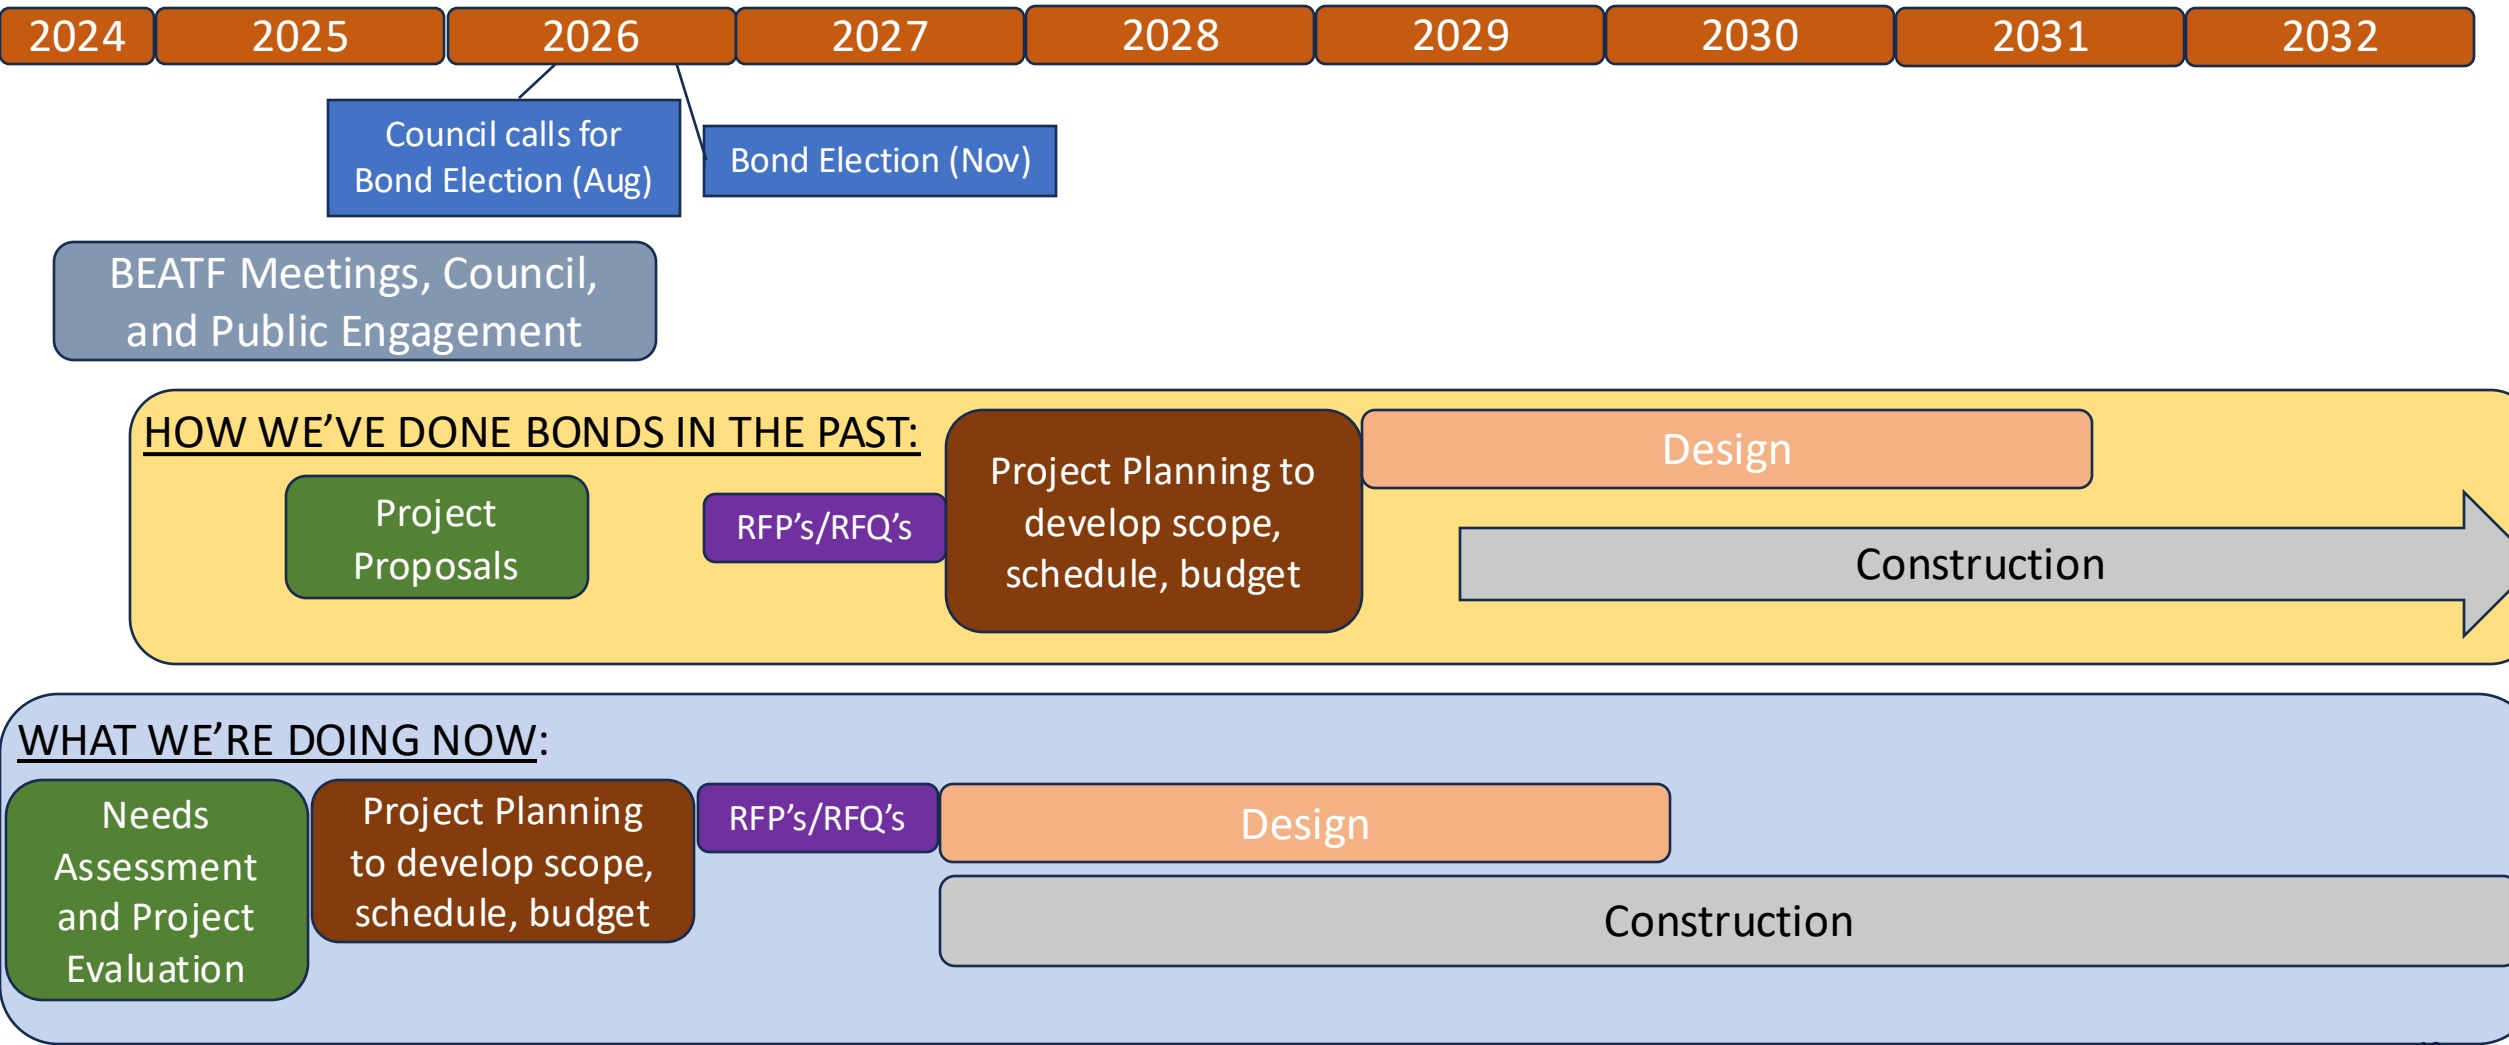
| 2024 | 2025 | 2026 | 2027 | 2028 | 2029 | 2030 | 2031 | 2032 |
|---|---|---|---|---|---|---|---|---|

Council calls for Bond Election (Aug)

Bond Election (Nov)

BEATF Meetings, Council, and Public Engagement

HOW WE'VE DONE BONDS IN THE PAST:

Project Proposals

RFP's/RFQ's

Project Planning to develop scope, schedule, budget

Design

Construction

WHAT WE'RE DOING NOW:

Needs Assessment and Project Evaluation

Project Planning to develop scope, schedule, budget

RFP's/RFQ's

Design

Construction